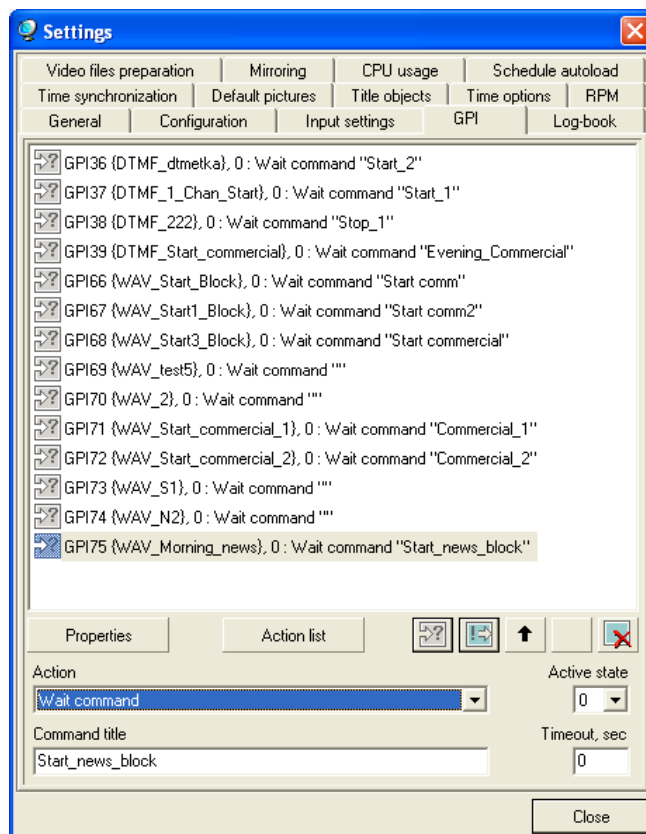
Settings

Video files preparation | Mirroring | CPU usage | Schedule autoload
Time synchronization | Default pictures | Title objects | Time options | RPM
General | Configuration | Input settings | GPI | Log-book

GPI36 {DTMF_dtmetka}, 0 : Wait command "Start_2"
GPI37 {DTMF_1_Chan_Start}, 0 : Wait command "Start_1"
GPI38 {DTMF_222}, 0 : Wait command "Stop_1"
GPI39 {DTMF_Start_commercial}, 0 : Wait command "Evening_Commercial"
GPI66 {WAV_Start_Block}, 0 : Wait command "Start comm"
GPI67 {WAV_Start1_Block}, 0 : Wait command "Start comm2"
GPI68 {WAV_Start3_Block}, 0 : Wait command "Start commercial"
GPI69 {WAV_test5}, 0 : Wait command ""
GPI70 {WAV_2}, 0 : Wait command ""
GPI71 {WAV_Start_commercial_1}, 0 : Wait command "Commercial_1"
GPI72 {WAV_Start_commercial_2}, 0 : Wait command "Commercial_2"
GPI73 {WAV_S1}, 0 : Wait command ""
GPI74 {WAV_N2}, 0 : Wait command ""
GPI75 {WAV_Morning_news}, 0 : Wait command "Start_news_block"

Properties
Action list

Action
Wait command
Active state
0
Command title
Start_news_block
Timeout, sec
0

Close